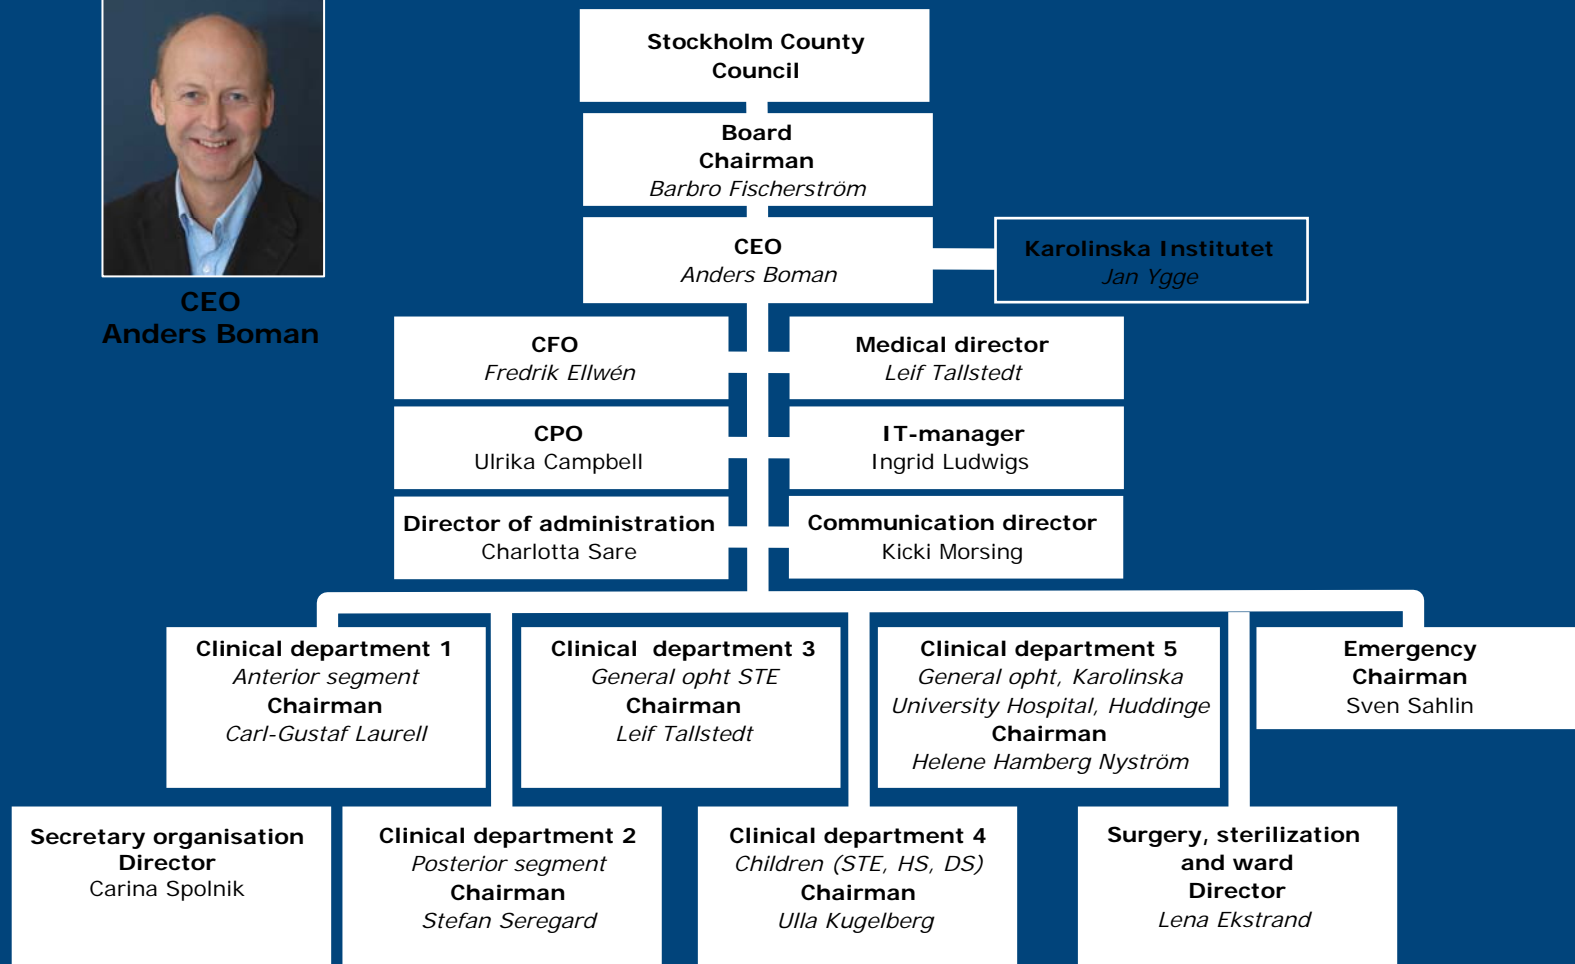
CEO
Anders Boman

Stockholm County Council

Board
Chairman
Barbro Fischerström

CEO
Anders Boman

Karolinska Institutet
Jan Ygge

CFO
Fredrik Ellwén

Medical director
Leif Tallstedt

CPO
Ulrika Campbell

IT-manager
Ingrid Ludwigs

Director of administration
Charlotta Sare

Communication director
Kicki Morsing

Clinical department 1
Anterior segment
Chairman
Carl-Gustaf Laurell

Clinical department 3
General opht STE
Chairman
Leif Tallstedt

Clinical department 5
General opht, Karolinska University Hospital, Huddinge
Chairman
Helene Hamberg Nyström

Emergency
Chairman
Sven Sahlin

Secretary organisation
Director
Carina Spolnik

Clinical department 2
Posterior segment
Chairman
Stefan Seregard

Clinical department 4
Children (STE, HS, DS)
Chairman
Ulla Kugelberg

Surgery, sterilization and ward
Director
Lena Ekstrand